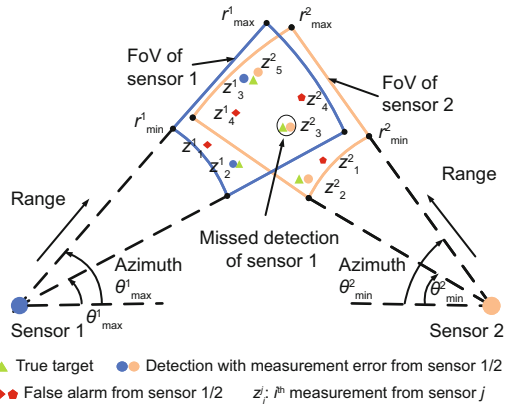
$r^1_{max}$
$r^2_{max}$
FoV of sensor 1
$z^2_5$
$z^1_3$
FoV of sensor 2
$z^2_4$
$r^1_{min}$
$z^1_4$
$z^2_3$
$r^2_{min}$
$z^1_1$
$z^1_2$
$z^2_1$
$z^2_2$
Range
Range
Missed detection of sensor 1
Azimuth
$\theta^1_{max}$
Azimuth
$\theta^2_{min}$
$\theta^1_{max}$
$\theta^2_{min}$
Sensor 1
Sensor 2
True target
Detection with measurement error from sensor 1/2
False alarm from sensor 1/2
$z^j_i$: $i^{th}$ measurement from sensor $j$